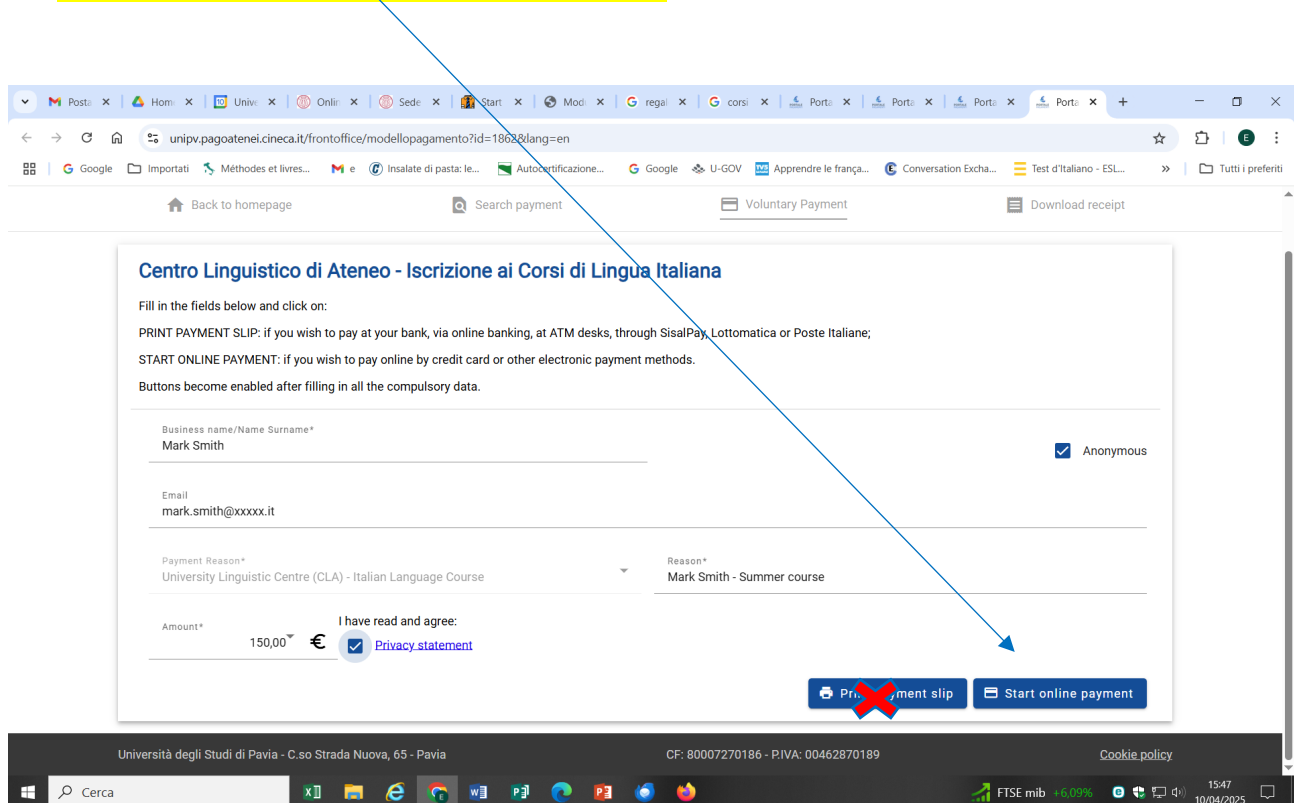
Posta × Home × Unive × Onlin × Sede × Start × Modi × regal × corsi × Porta × Porta × Porta × Porta ×

unipv.pagoatenei.cineca.it/frontoffice/modellopagamento?id=1862&lang=en

Google | Importati | Méthodes et livres... | e | Insalate di pasta: le... | Autocertificazione... | Google | U-GOV | Apprendre le frança... | Conversation Excha... | Test d'Italiano - ESL... | Tutti i preferiti

Back to homepage | Search payment | Voluntary Payment | Download receipt

Centro Linguistico di Ateneo - Iscrizione ai Corsi di Lingua Italiana

Fill in the fields below and click on:

PRINT PAYMENT SLIP: if you wish to pay at your bank, via online banking, at ATM desks, through SisalPay, Lottomatica or Poste Italiane;

START ONLINE PAYMENT: if you wish to pay online by credit card or other electronic payment methods.

Buttons become enabled after filling in all the compulsory data.

Business name/Name Surname*
Mark Smith

Anonymous

Email
mark.smith@xxxxx.it

Payment Reason*
University Linguistic Centre (CLA) - Italian Language Course

Reason*
Mark Smith - Summer course

Amount*
150,00 €

I have read and agree:
Privacy statement

Pri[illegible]yment slip | Start online payment

Università degli Studi di Pavia - C.so Strada Nuova, 65 - Pavia | CF: 80007270186 - P.IVA: 00462870189 | Cookie policy

Cerca | FTSE mib +6,09% | 15:47 10/04/2025